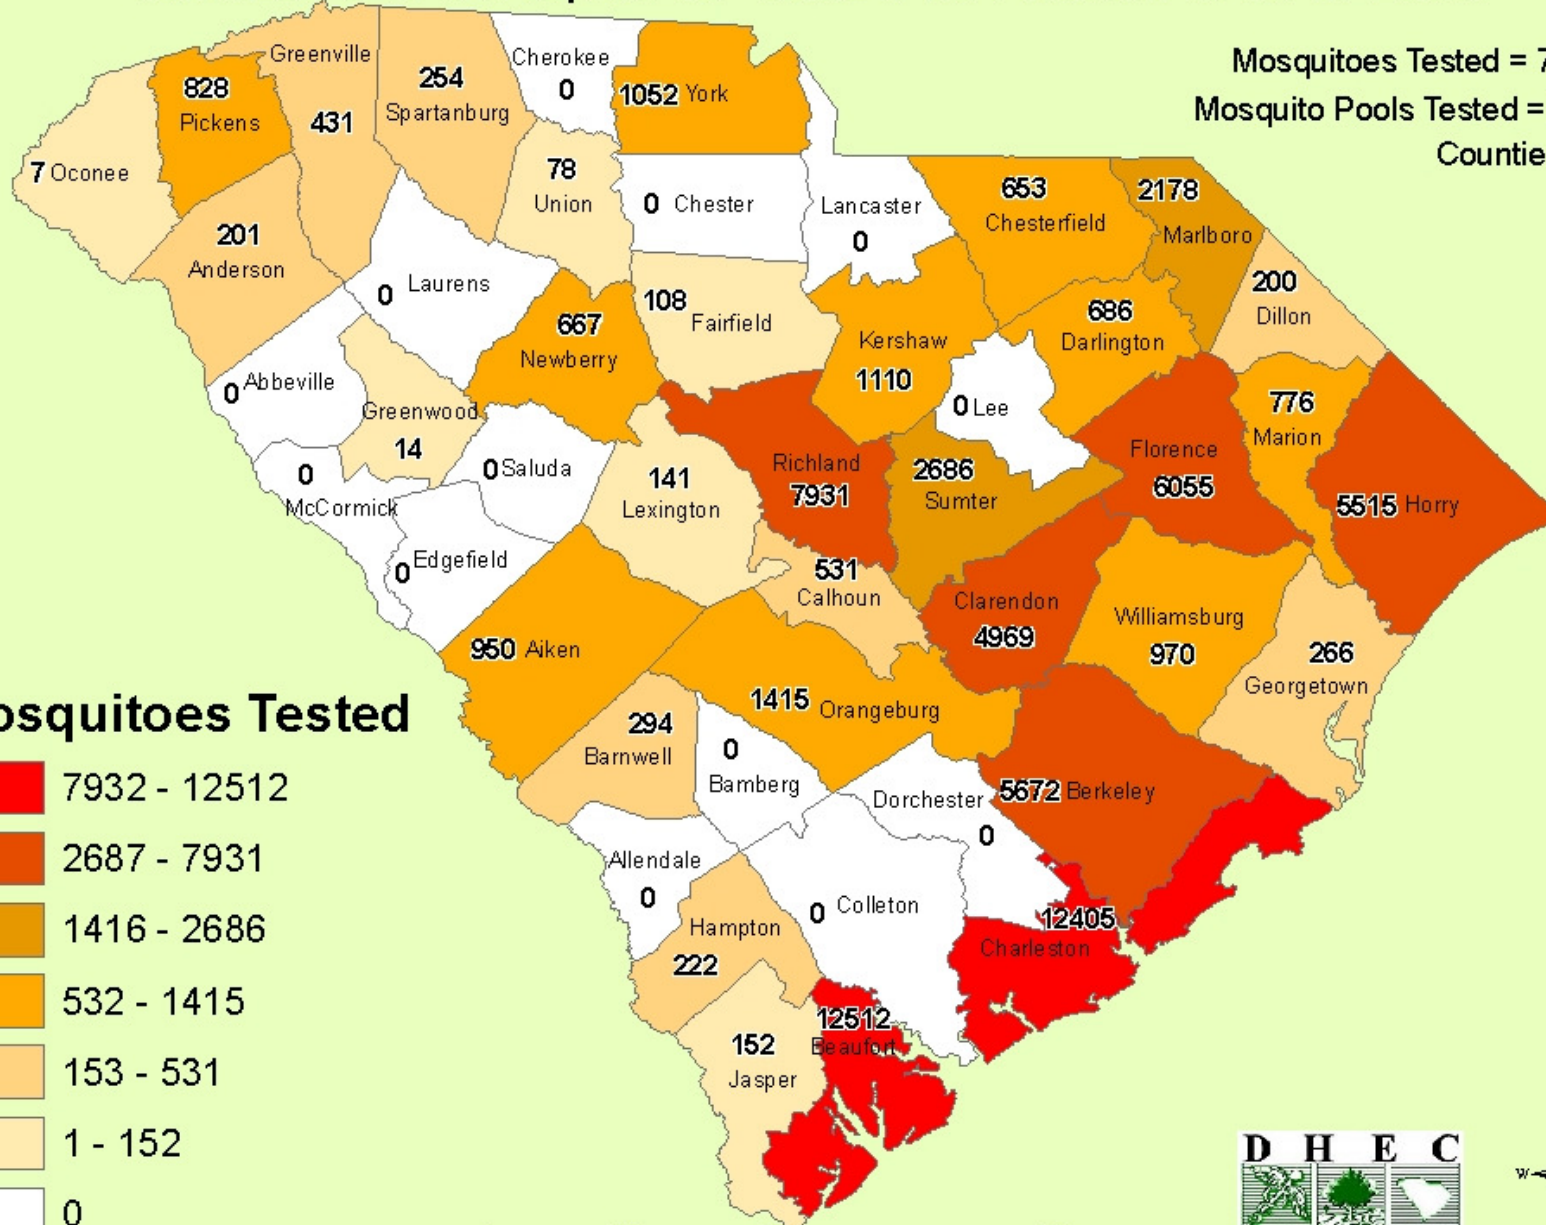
Mosquitoes Tested = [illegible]
Mosquito Pools Tested = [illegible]
Countie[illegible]

Greenville 431
828 Pickens
7 Oconee
254 Spartanburg
Cherokee 0
1052 York
78 Union
0 Chester
Lancaster 0
653 Chesterfield
2178 Marlboro
201 Anderson
0 Laurens
667 Newberry
108 Fairfield
Kershaw 1110
686 Darlington
200 Dillon
0 Abbeville
Greenwood 14
0 Saluda
0 McCormick
141 Lexington
Richland 7931
2686 Sumter
0 Lee
Florence 6055
776 Marion
5515 Horry
0 Edgefield
531 Calhoun
Clarendon 4969
Williamsburg 970
266 Georgetown
950 Aiken
294 Barnwell
0 Bamberg
1415 Orangeburg
Dorchester 0
5672 Berkeley
Allendale 0
Hampton 222
0 Colleton
12405 Charleston
12512 Beaufort
152 Jasper

osquitoes Tested
7932 - 12512
2687 - 7931
1416 - 2686
532 - 1415
153 - 531
1 - 152
0

D H E C